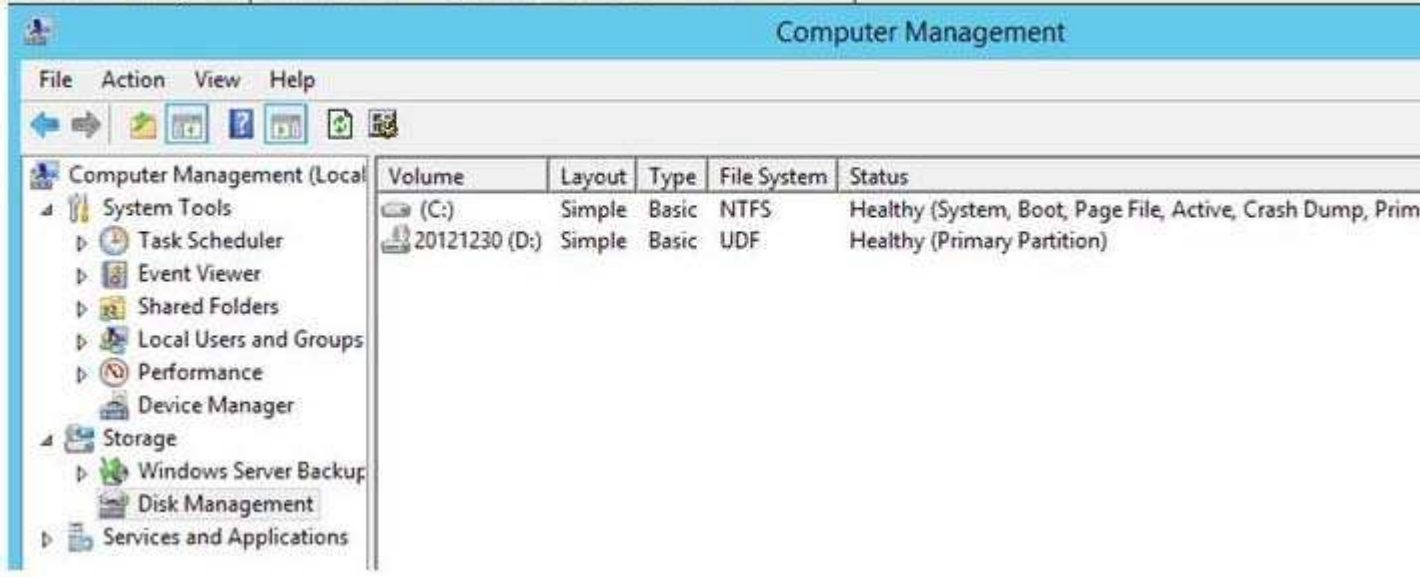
Computer Management

File Action View Help

Computer Management (Local
System Tools
Task Scheduler
Event Viewer
Shared Folders
Local Users and Groups
Performance
Device Manager
Storage
Windows Server Backup
Disk Management
Services and Applications

| Volume | Layout | Type | File System | Status |
|---|---|---|---|---|
| (C:) | Simple | Basic | NTFS | Healthy (System, Boot, Page File, Active, Crash Dump, Prim |
| 20121230 (D:) | Simple | Basic | UDF | Healthy (Primary Partition) |